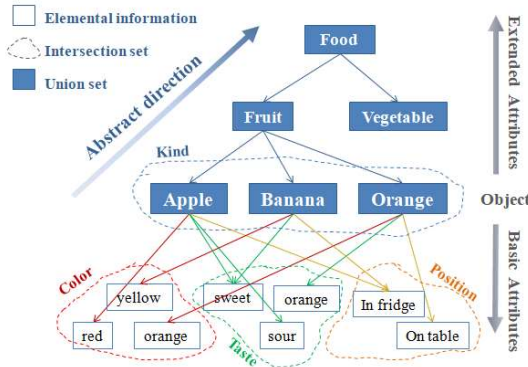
Elemental information
Intersection set
Union set

Abstract direction

Food
Fruit
Vegetable
Kind
Apple
Banana
Orange

Extended Attributes
Object
Basic Attributes

Color
yellow
red
orange

sweet
orange
sour
Taste

Position
In fridge
On table